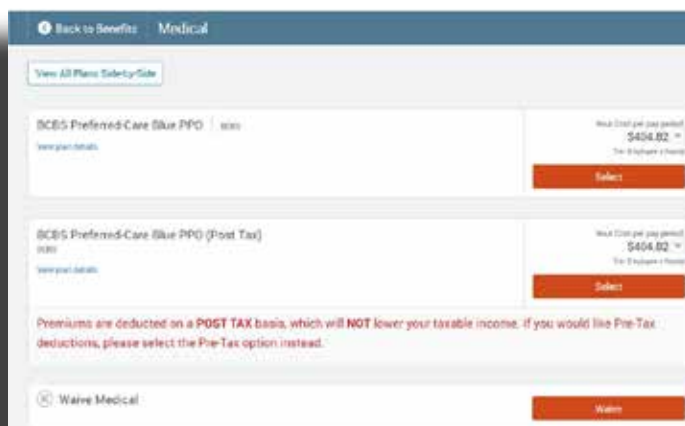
Back to Benefits | Medical

View All Plans Side-by-Side

BCBS Preferred-Care Blue PPO | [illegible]
View plan details

Your Cost per pay period
$404.82
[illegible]

Select

BCBS Preferred-Care Blue PPO (Post Tax)
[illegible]
View plan details

Your Cost per pay period
$404.82
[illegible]

Select

Premiums are deducted on a POST TAX basis, which will NOT lower your taxable income. If you would like Pre-Tax deductions, please select the Pre-Tax option instead.

Waive Medical

Waive